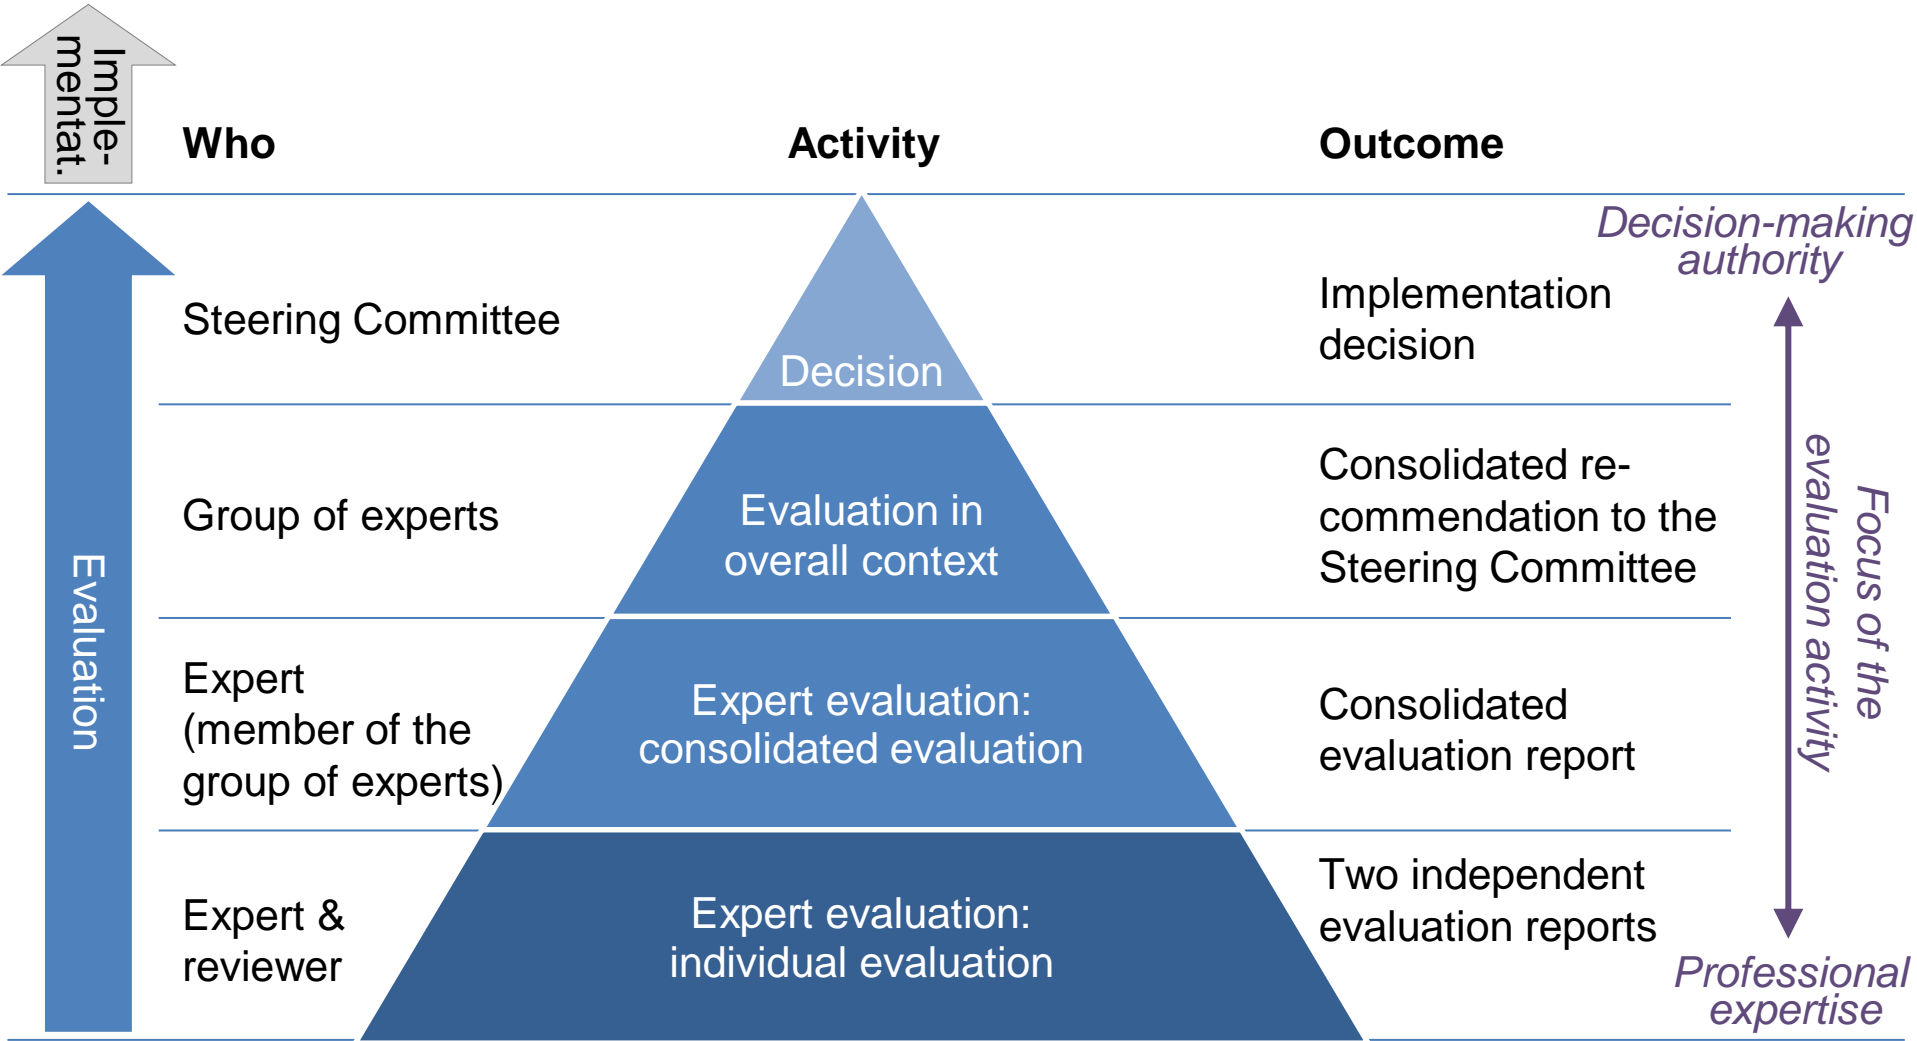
Imple-
mentat.

| Who | Activity | Outcome |
|---|---|---|
| Steering Committee | Decision | Implementation decision |
| Group of experts | Evaluation in overall context | Consolidated recommendation to the Steering Committee |
| Expert (member of the group of experts) | Expert evaluation: consolidated evaluation | Consolidated evaluation report |
| Expert & reviewer | Expert evaluation: individual evaluation | Two independent evaluation reports |

Evaluation

Decision-making authority

Focus of the evaluation activity

Professional expertise